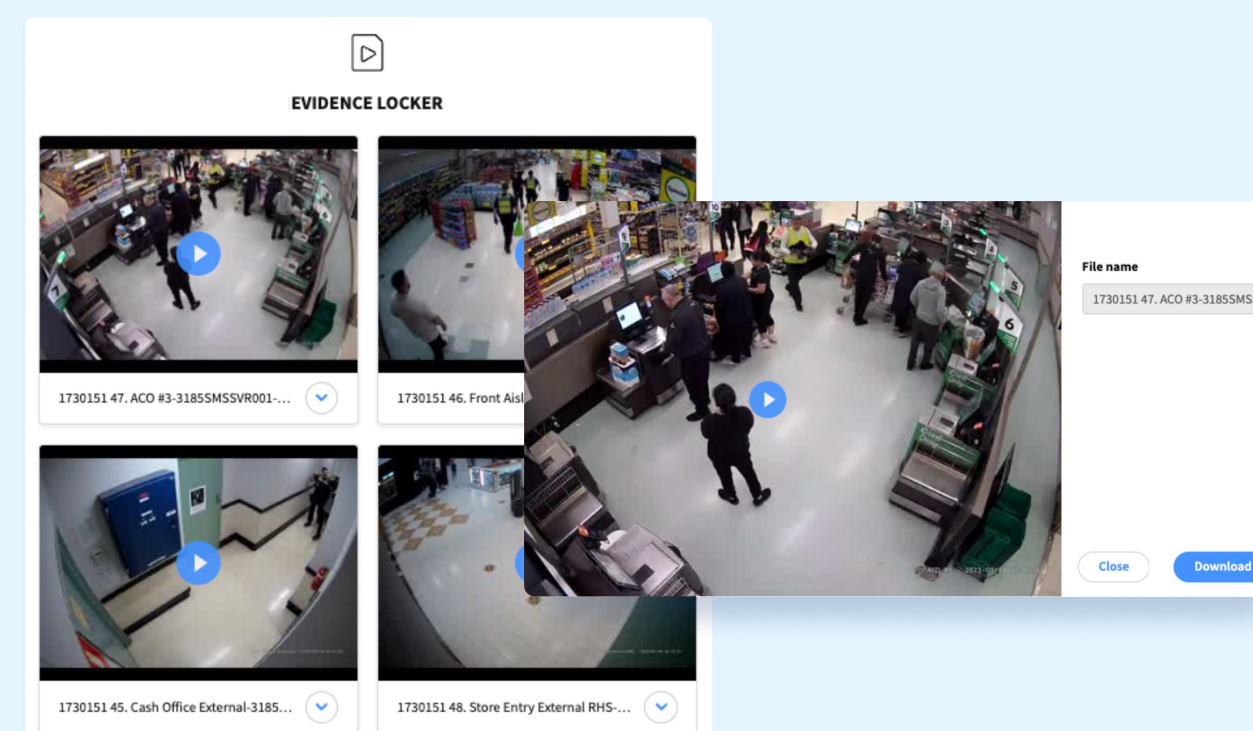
EVIDENCE LOCKER

1730151 47. ACO #3-3185SMSSVR001-...

1730151 46. Front Aisl

1730151 45. Cash Office External-3185...

1730151 48. Store Entry External RHS-...

File name

1730151 47. ACO #3-3185SMS

Close

Download